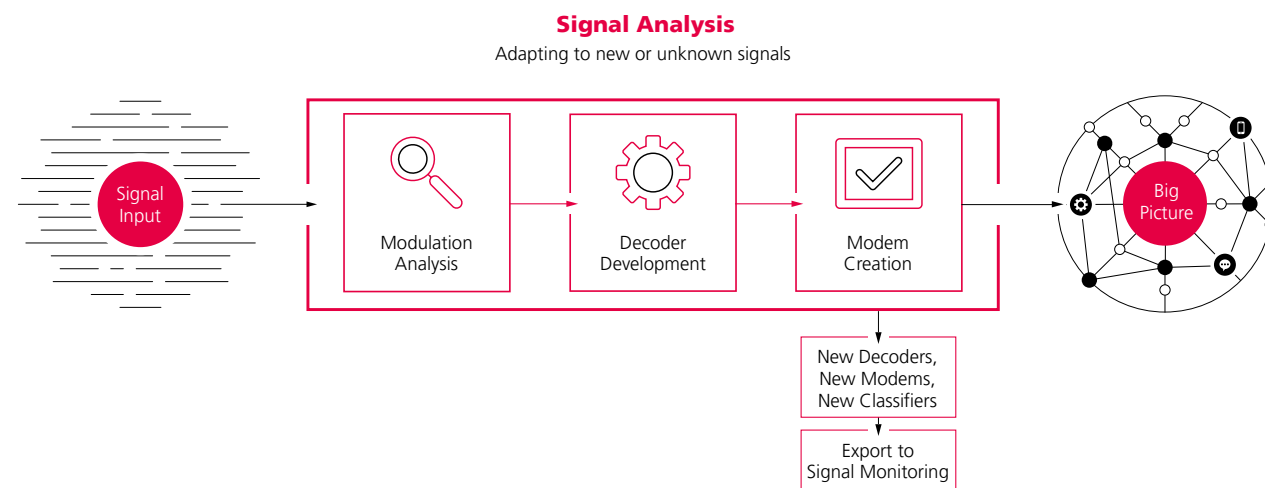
Signal Analysis

Adapting to new or unknown signals

Signal Input

Modulation Analysis

Decoder Development

Modem Creation

Big Picture

New Decoders, New Modems, New Classifiers

Export to Signal Monitoring